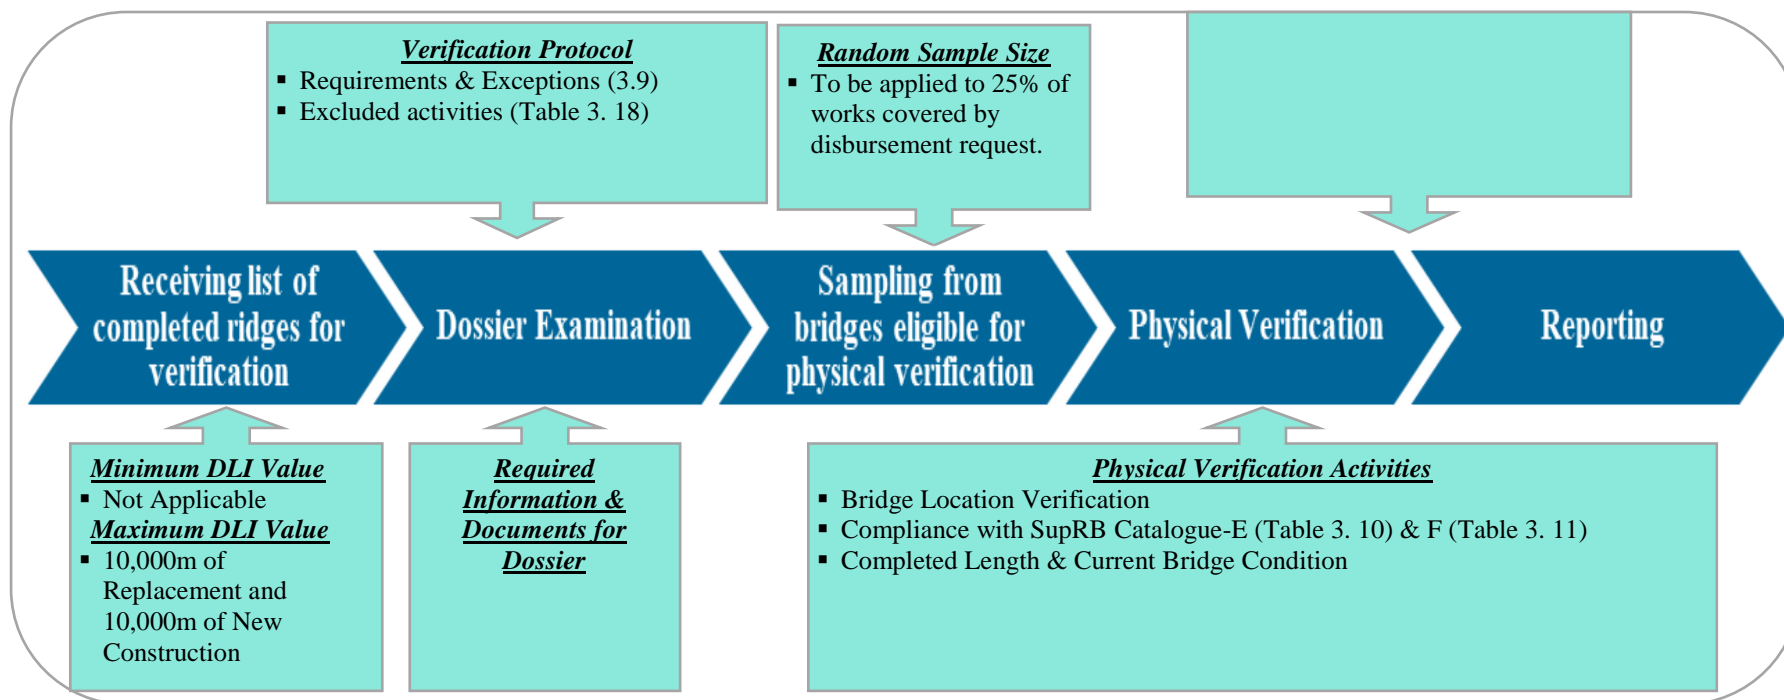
Verification Protocol
- Requirements & Exceptions (3.9)
- Excluded activities (Table 3. 18)

Random Sample Size
- To be applied to 25% of works covered by disbursement request.

Receiving list of completed ridges for verification

Dossier Examination

Sampling from bridges eligible for physical verification

Physical Verification

Reporting

Minimum DLI Value
- Not Applicable

Maximum DLI Value
- 10,000m of Replacement and 10,000m of New Construction

Required Information & Documents for Dossier

Physical Verification Activities
- Bridge Location Verification
- Compliance with SupRB Catalogue-E (Table 3. 10) & F (Table 3. 11)
- Completed Length & Current Bridge Condition